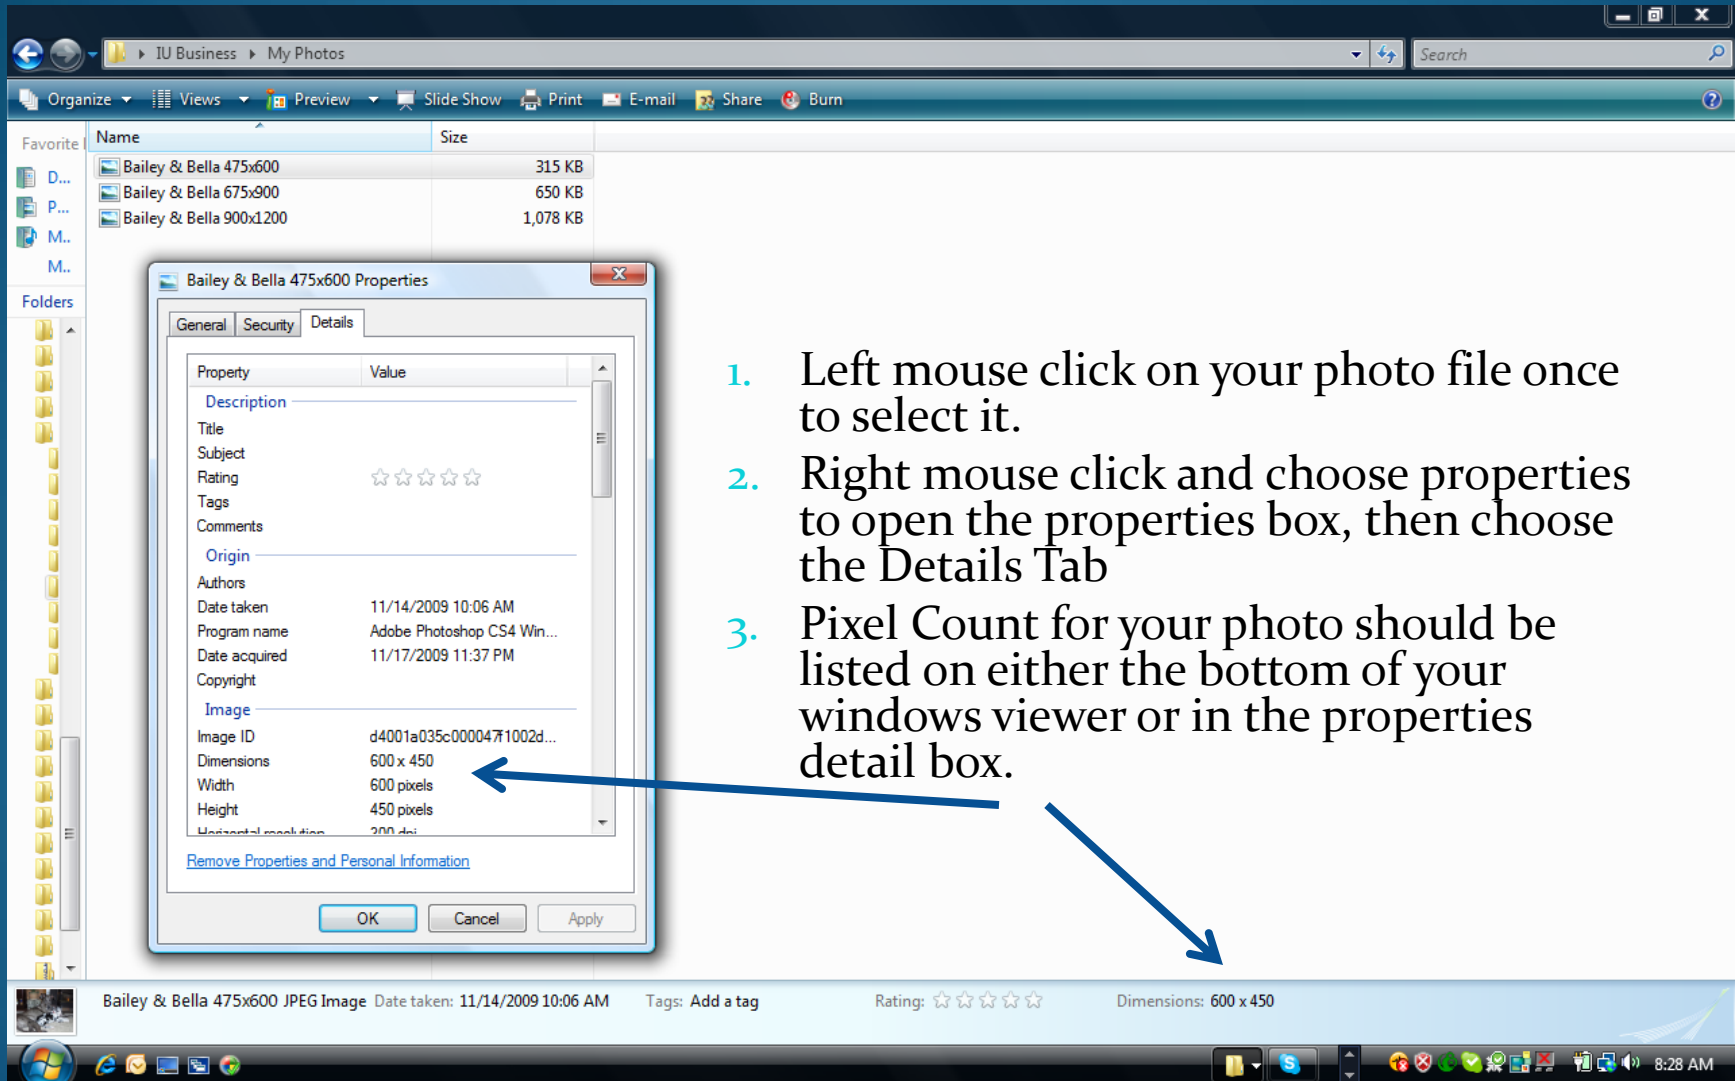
IU Business ▸ My Photos

Search

Organize ▾ Views ▾ Preview ▾ Slide Show Print E-mail Share Burn

Favorite

D...
P...
M..
M..

Folders

| Name | Size |
|---|---|
| Bailey & Bella 475x600 | 315 KB |
| Bailey & Bella 675x900 | 650 KB |
| Bailey & Bella 900x1200 | 1,078 KB |

Bailey & Bella 475x600 Properties

General Security Details

| Property | Value |
|---|---|
| Description | |
| Title | |
| Subject | |
| Rating | ☆☆☆☆☆ |
| Tags | |
| Comments | |
| Origin | |
| Authors | |
| Date taken | 11/14/2009 10:06 AM |
| Program name | Adobe Photoshop CS4 Win... |
| Date acquired | 11/17/2009 11:37 PM |
| Copyright | |
| Image | |
| Image ID | d4001a035c000047f1002d... |
| Dimensions | 600 x 450 |
| Width | 600 pixels |
| Height | 450 pixels |
| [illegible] | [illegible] |

Remove Properties and Personal Information

OK Cancel Apply

1. Left mouse click on your photo file once to select it.
2. Right mouse click and choose properties to open the properties box, then choose the Details Tab
3. Pixel Count for your photo should be listed on either the bottom of your windows viewer or in the properties detail box.

Bailey & Bella 475x600 JPEG Image Date taken: 11/14/2009 10:06 AM Tags: Add a tag Rating: ☆☆☆☆☆ Dimensions: 600 x 450

8:28 AM